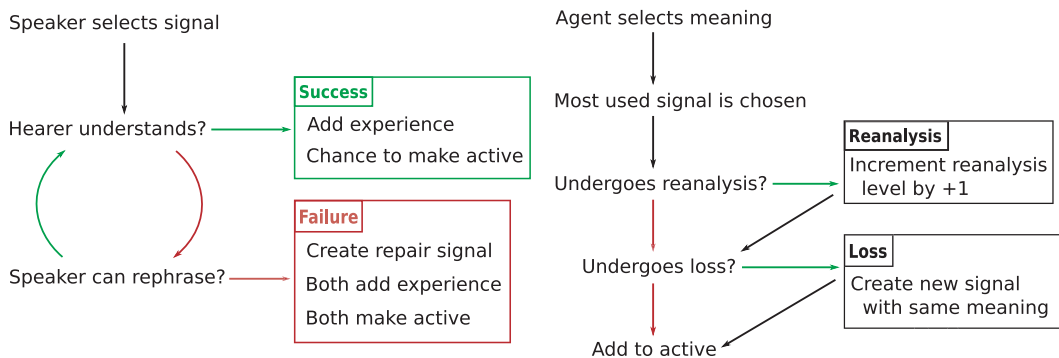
Speaker selects signal

Hearer understands?

Success
Add experience
Chance to make active

Speaker can rephrase?

Failure
Create repair signal
Both add experience
Both make active

Agent selects meaning

Most used signal is chosen

Undergoes reanalysis?

Reanalysis
Increment reanalysis level by +1

Undergoes loss?

Loss
Create new signal with same meaning

Add to active